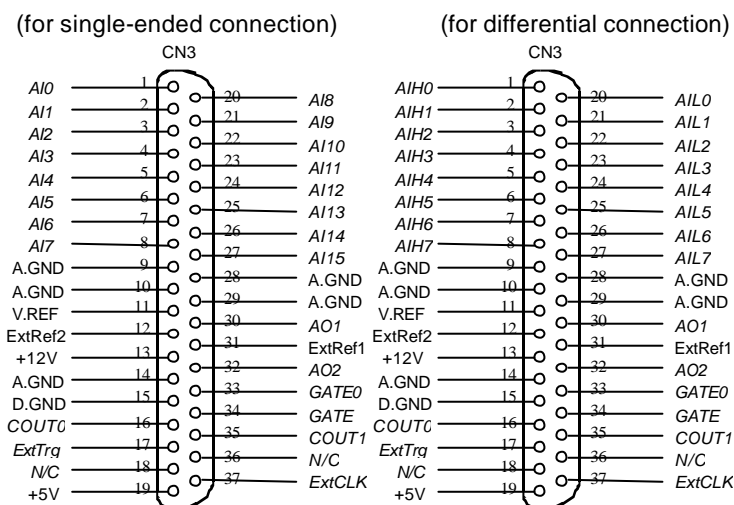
(for single-ended connection)

CN3

| Signal | Pin | Pin | Signal |
|---|---|---|---|
| AI0 | 1 | 20 | AI8 |
| AI1 | 2 | 21 | AI9 |
| AI2 | 3 | 22 | AI10 |
| AI3 | 4 | 23 | AI11 |
| AI4 | 5 | 24 | AI12 |
| AI5 | 6 | 25 | AI13 |
| AI6 | 7 | 26 | AI14 |
| AI7 | 8 | 27 | AI15 |
| A.GND | 9 | 28 | A.GND |
| A.GND | 10 | 29 | A.GND |
| V.REF | 11 | 30 | AO1 |
| ExtRef2 | 12 | 31 | ExtRef1 |
| +12V | 13 | 32 | AO2 |
| A.GND | 14 | 33 | GATE0 |
| D.GND | 15 | 34 | GATE |
| COUT0 | 16 | 35 | COUT1 |
| ExtTrg | 17 | 36 | N/C |
| N/C | 18 | 37 | ExtCLK |
| +5V | 19 | | |

(for differential connection)

CN3

| Signal | Pin | Pin | Signal |
|---|---|---|---|
| AIH0 | 1 | 20 | AIL0 |
| AIH1 | 2 | 21 | AIL1 |
| AIH2 | 3 | 22 | AIL2 |
| AIH3 | 4 | 23 | AIL3 |
| AIH4 | 5 | 24 | AIL4 |
| AIH5 | 6 | 25 | AIL5 |
| AIH6 | 7 | 26 | AIL6 |
| AIH7 | 8 | 27 | AIL7 |
| A.GND | 9 | 28 | A.GND |
| A.GND | 10 | 29 | A.GND |
| V.REF | 11 | 30 | AO1 |
| ExtRef2 | 12 | 31 | ExtRef1 |
| +12V | 13 | 32 | AO2 |
| A.GND | 14 | 33 | GATE0 |
| D.GND | 15 | 34 | GATE |
| COUT0 | 16 | 35 | COUT1 |
| ExtTrg | 17 | 36 | N/C |
| N/C | 18 | 37 | ExtCLK |
| +5V | 19 | | |